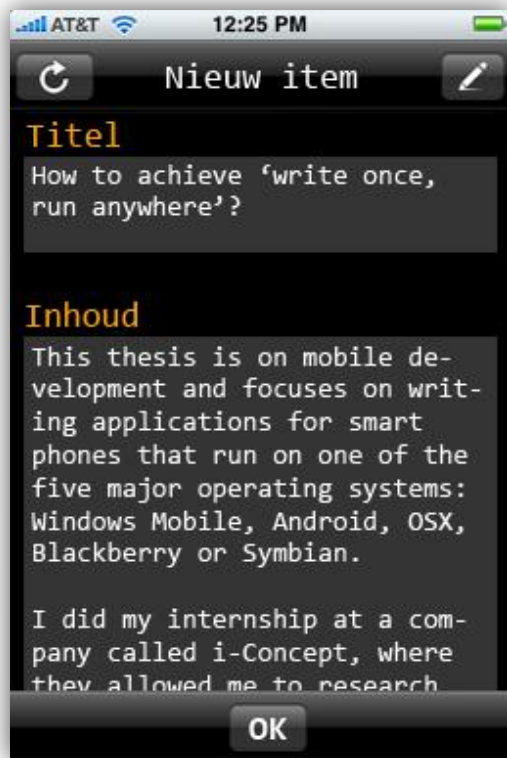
AT&T 12:25 PM

Nieuw item

Titel

How to achieve ‘write once, run anywhere’?

Inhoud

This thesis is on mobile development and focuses on writing applications for smart phones that run on one of the five major operating systems: Windows Mobile, Android, OSX, Blackberry or Symbian.

I did my internship at a company called i-Concept, where they allowed me to research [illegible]

OK